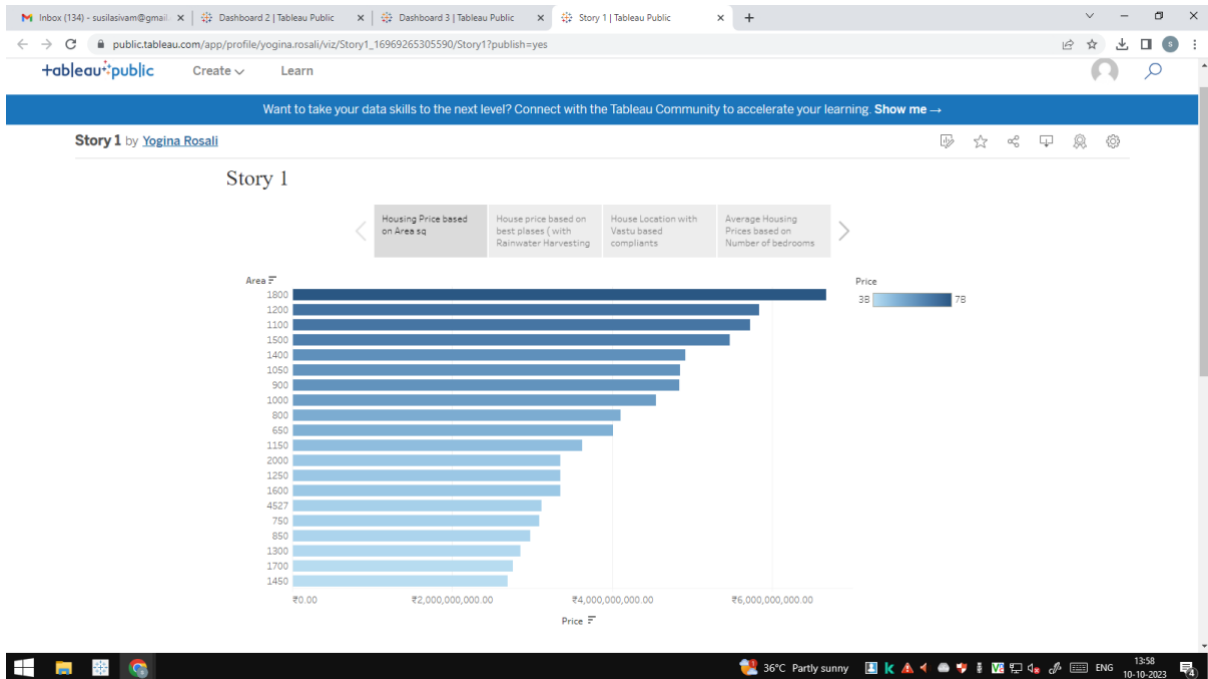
Inbox (134) - susilasivam@gmail × | Dashboard 2 | Tableau Public × | Dashboard 3 | Tableau Public × | Story 1 | Tableau Public × | +

public.tableau.com/app/profile/yogina.rosali/viz/Story1_16969265305590/Story1?publish=yes

+tableau+public Create Learn

Want to take your data skills to the next level? Connect with the Tableau Community to accelerate your learning. Show me →

Story 1 by Yogina Rosali

Story 1

Housing Price based on Area sq | House price based on best plases ( with Rainwater Harvesting | House Location with Vastu based compliants | Average Housing Prices based on Number of bedrooms

Area

1800
1200
1100
1500
1400
1050
900
1000
800
650
1150
2000
1250
1600
4527
750
850
1300
1700
1450

₹0.00 ₹2,000,000,000.00 ₹4,000,000,000.00 ₹6,000,000,000.00

Price

Price
3B 7B

36°C Partly sunny ENG 13:58 10-10-2023